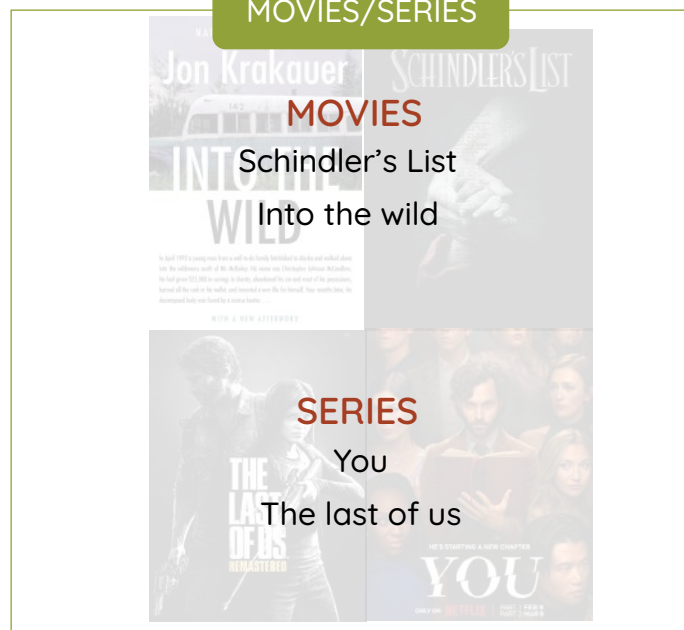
MOVIES/SERIES

Jon Krakauer

SCHINDLER'S LIST

INTO THE WILD

MOVIES
Schindler's List
Into the wild

WITH A NEW AFTERWORD

SERIES
You
The last of us

THE LAST OF US
REMASTERED

HE'S STARTING A NEW CHAPTER

YOU

ONLY ON NETFLIX